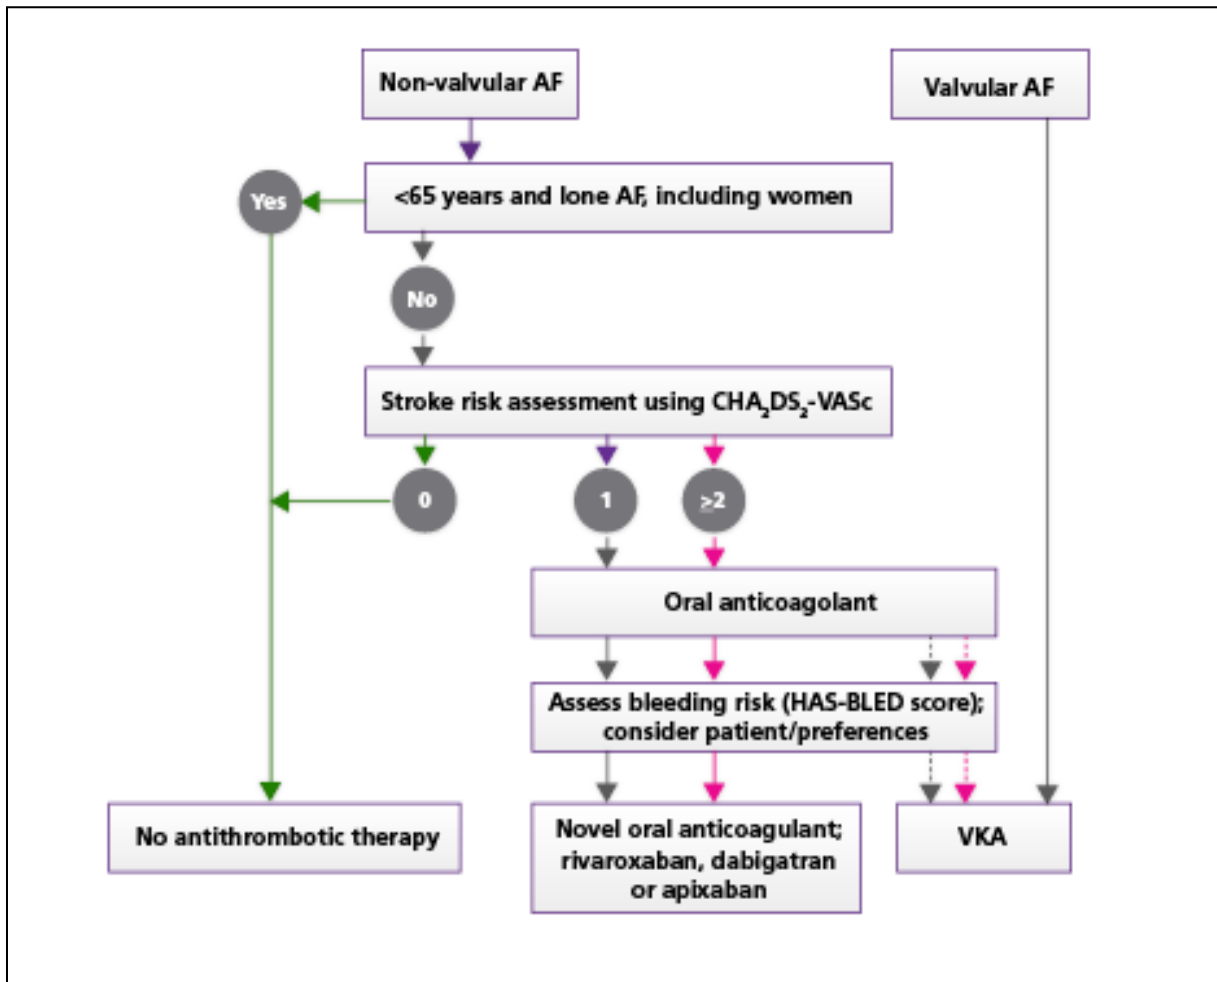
Non-valvular AF

Valvular AF

<65 years and lone AF, including women

Yes

No

Stroke risk assessment using $CHA_2DS_2$-VASc

0

1

$\geq 2$

Oral anticoagulant

Assess bleeding risk (HAS-BLED score); consider patient/preferences

No antithrombotic therapy

Novel oral anticoagulant; rivaroxaban, dabigatran or apixaban

VKA